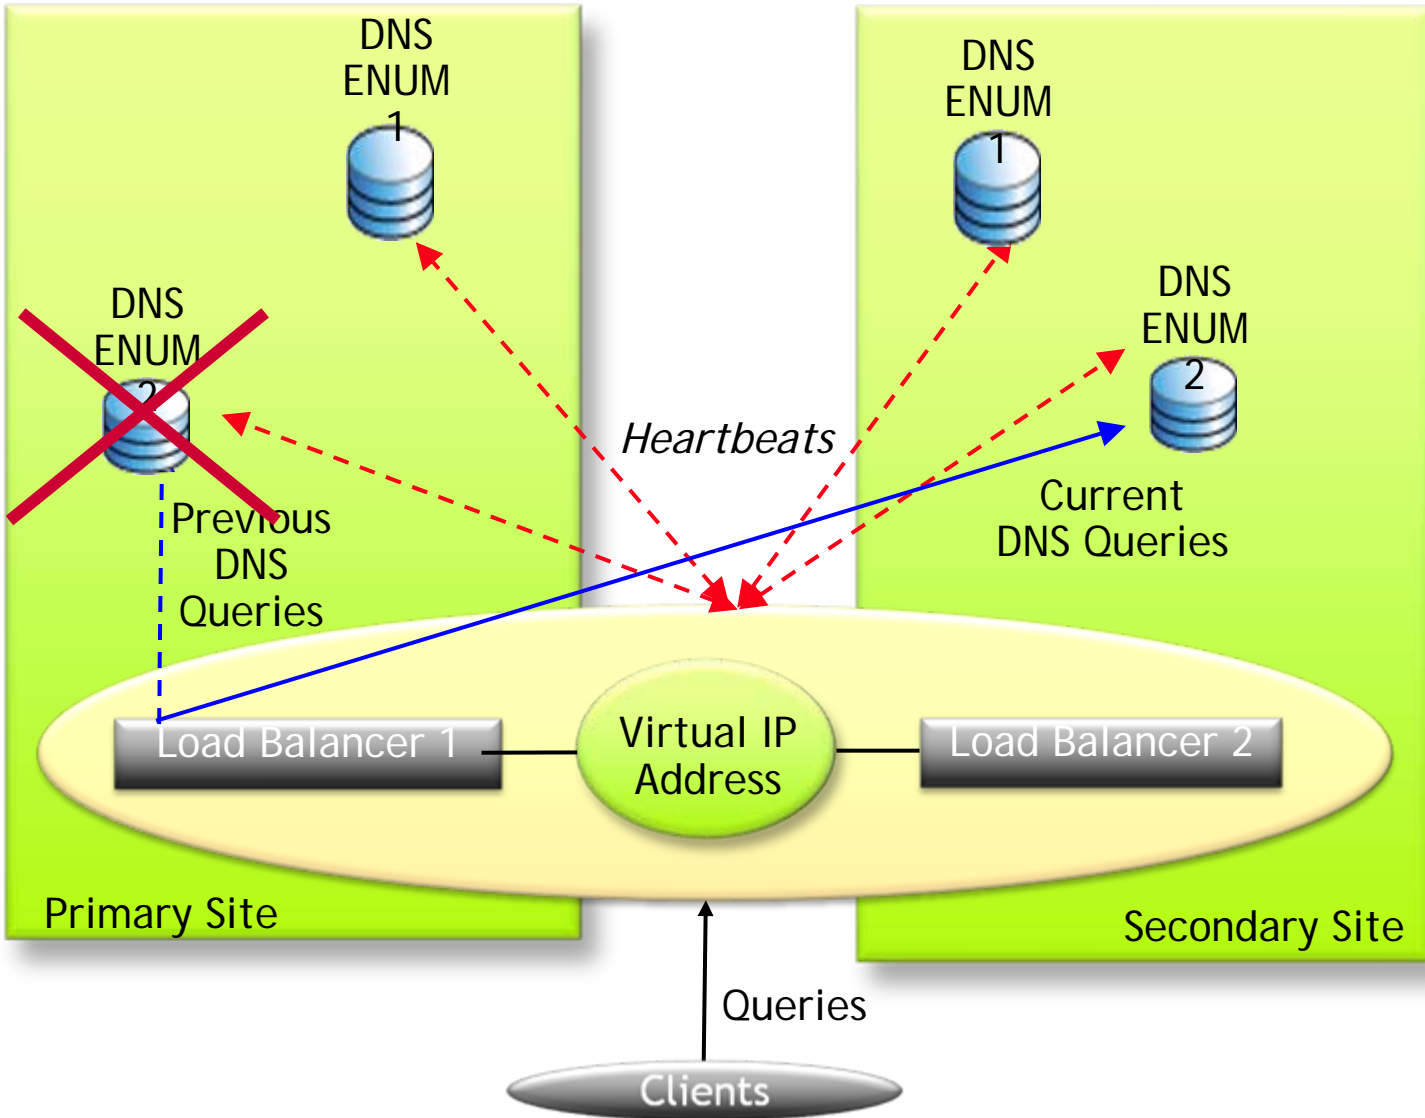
DNS ENUM 1

DNS ENUM 1

DNS ENUM 2

DNS ENUM 2

Heartbeats

Previous DNS Queries

Current DNS Queries

Load Balancer 1

Virtual IP Address

Load Balancer 2

Primary Site

Secondary Site

Queries

Clients